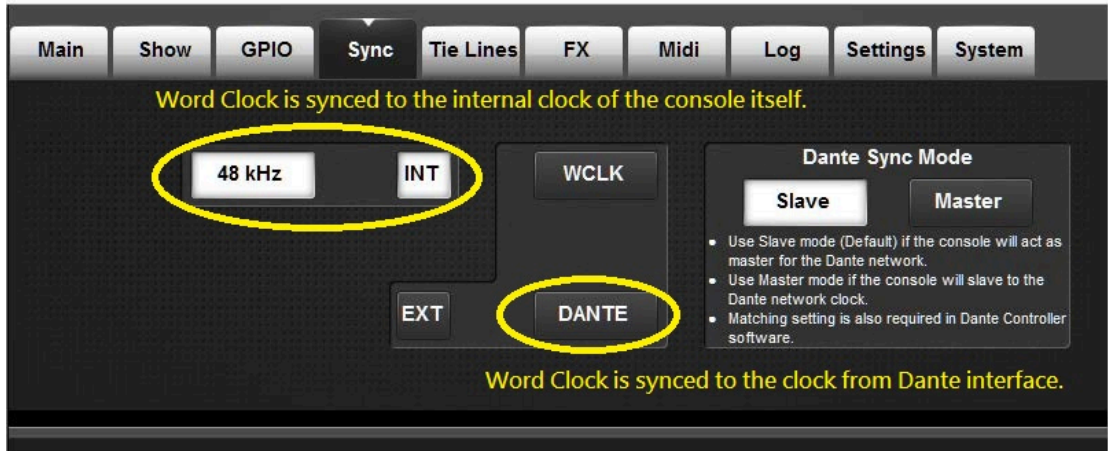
Main Show GPIO Sync Tie Lines FX Midi Log Settings System

Word Clock is synced to the internal clock of the console itself.

48 kHz INT

WCLK

Dante Sync Mode

Slave Master

- Use Slave mode (Default) if the console will act as master for the Dante network.
- Use Master mode if the console will slave to the Dante network clock.
- Matching setting is also required in Dante Controller software.

EXT DANTE

Word Clock is synced to the clock from Dante interface.